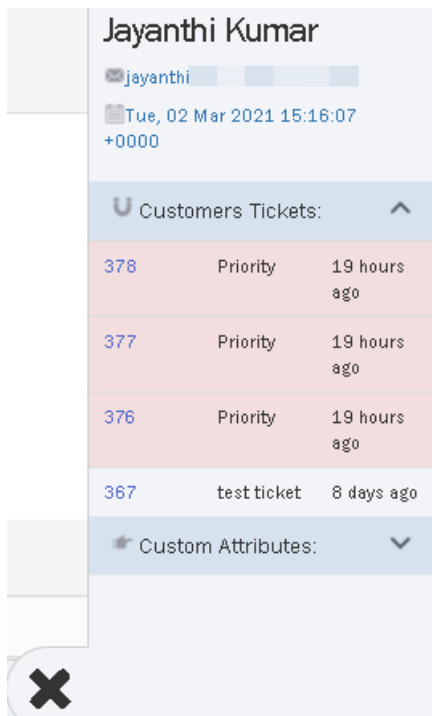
Jayanthi Kumar

jayanthi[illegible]

Tue, 02 Mar 2021 15:16:07 +0000

Customers Tickets:

| | | |
|---|---|---|
| 378 | Priority | 19 hours ago |
| 377 | Priority | 19 hours ago |
| 376 | Priority | 19 hours ago |
| 367 | test ticket | 8 days ago |

Custom Attributes: